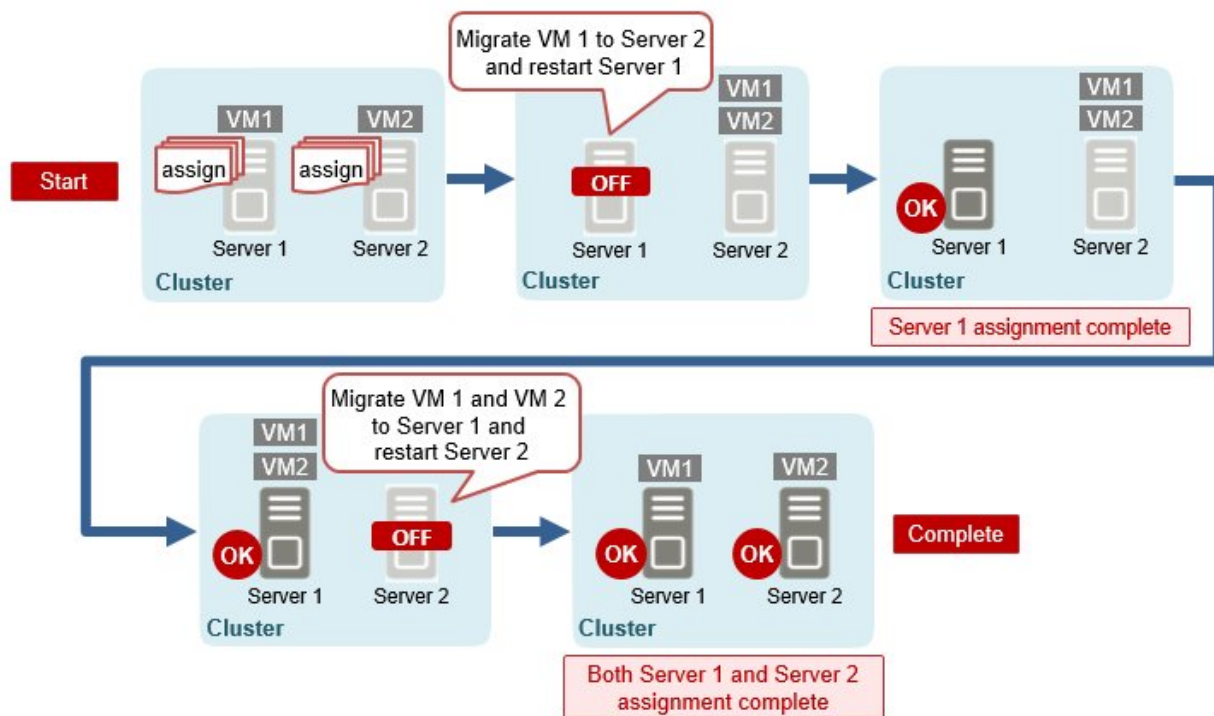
Start

VM1
assign
Server 1

VM2
assign
Server 2

Cluster

Migrate VM 1 to Server 2 and restart Server 1

OFF
Server 1

VM1
VM2
Server 2

Cluster

VM1
VM2

OK
Server 1

Server 2

Cluster

Server 1 assignment complete

VM1
VM2
OK
Server 1

Migrate VM 1 and VM 2 to Server 1 and restart Server 2

OFF
Server 2

Cluster

VM1
OK
Server 1

VM2
OK
Server 2

Cluster

Both Server 1 and Server 2 assignment complete

Complete